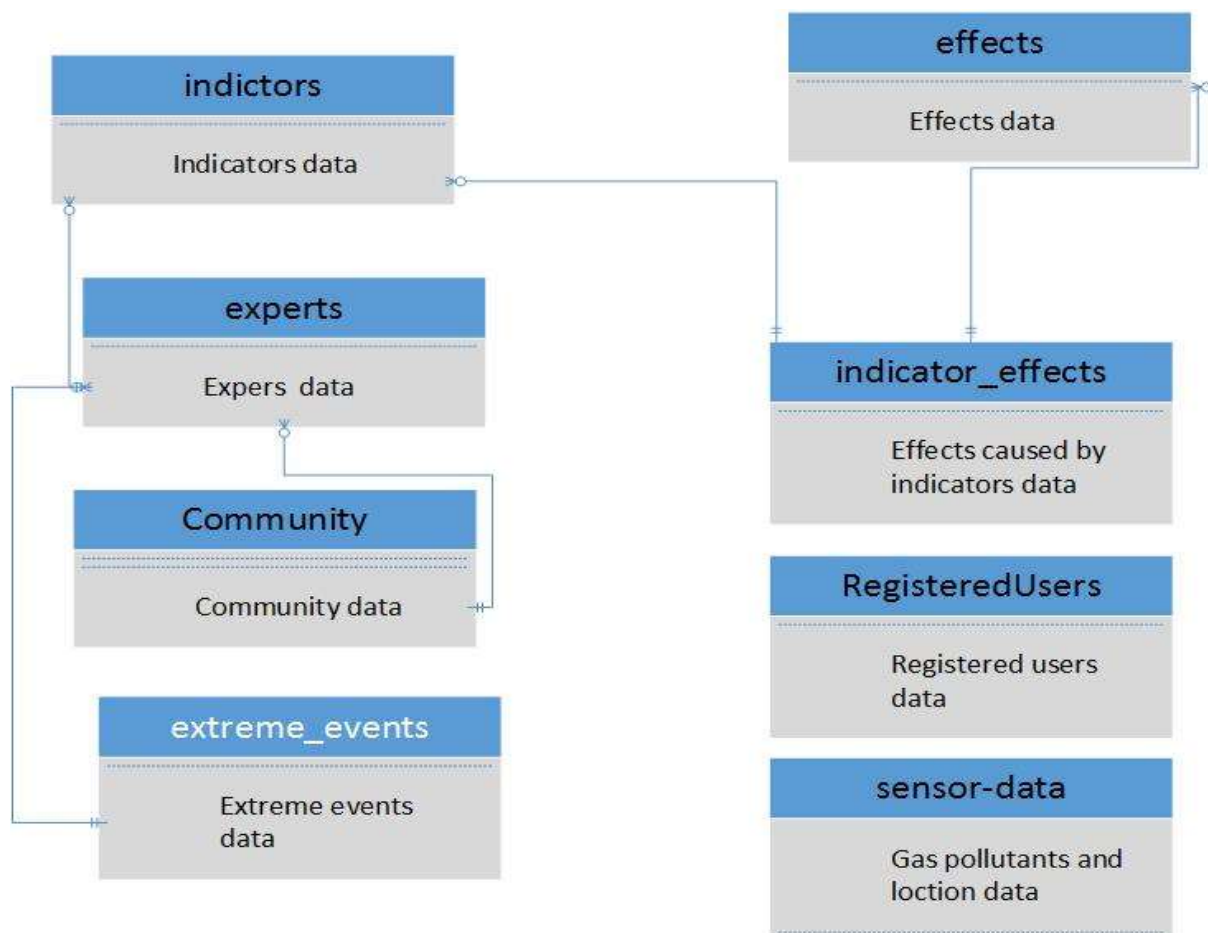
effects

Effects data

indictors

Indicators data

experts

Expers data

indicator_effects

Effects caused by indicators data

Community

Community data

RegisteredUsers

Registered users data

extreme_events

Extreme events data

sensor-data

Gas pollutants and loction data